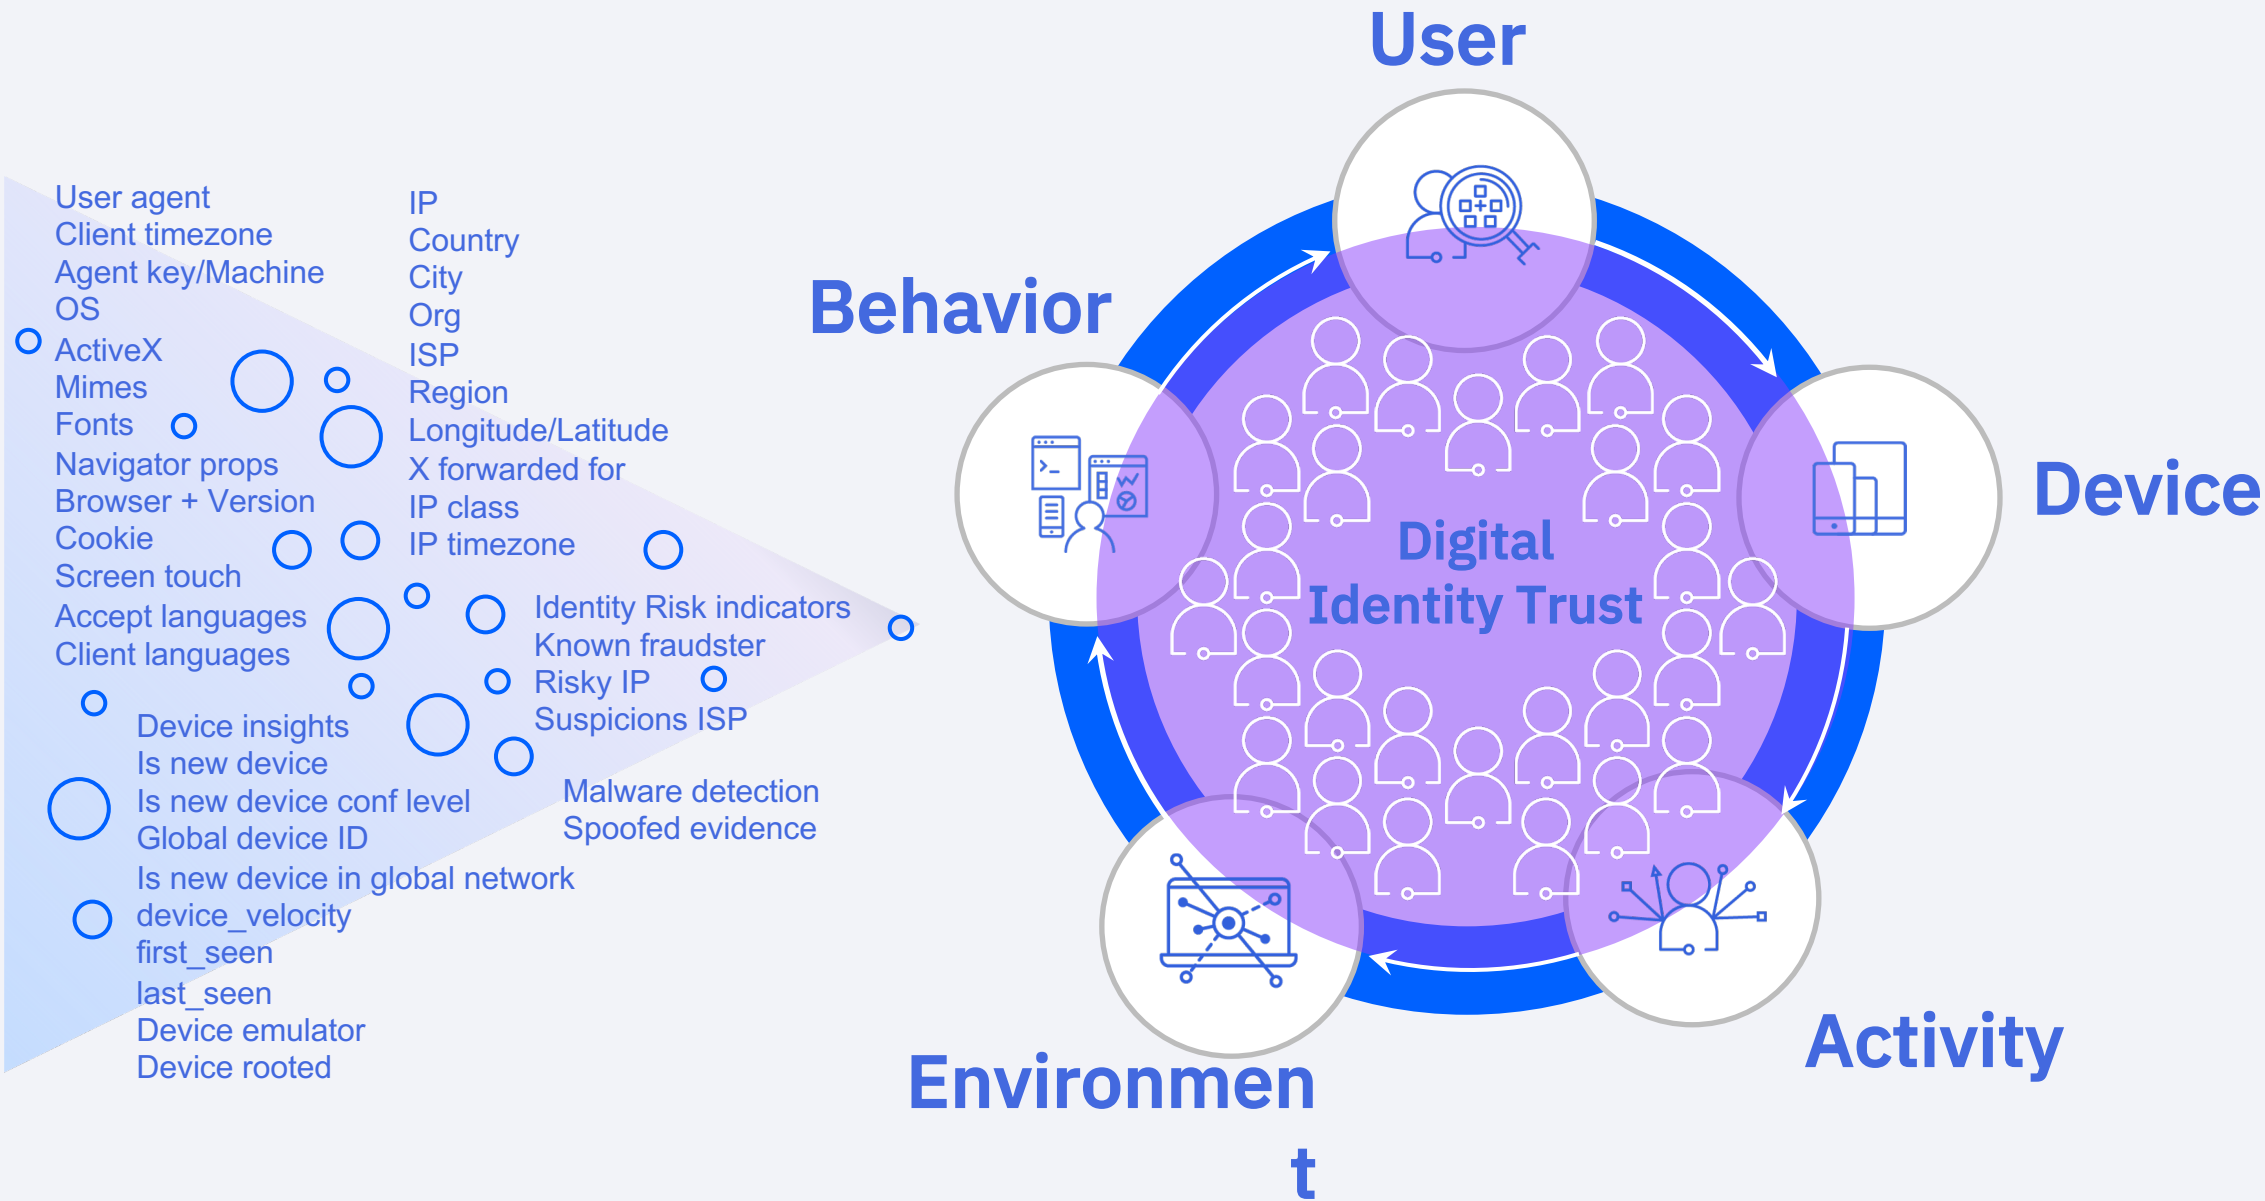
User agent
Client timezone
Agent key/Machine
OS
ActiveX
Mimes
Fonts
Navigator props
Browser + Version
Cookie
Screen touch
Accept languages
Client languages

IP
Country
City
Org
ISP
Region
Longitude/Latitude
X forwarded for
IP class
IP timezone

Identity Risk indicators
Known fraudster
Risky IP
Suspicions ISP

Device insights
Is new device
Is new device conf level
Global device ID
Is new device in global network
device_velocity
first_seen
last_seen
Device emulator
Device rooted

Malware detection
Spoofed evidence

User

Behavior

Device

Digital
Identity Trust

Activity

Environmen
t